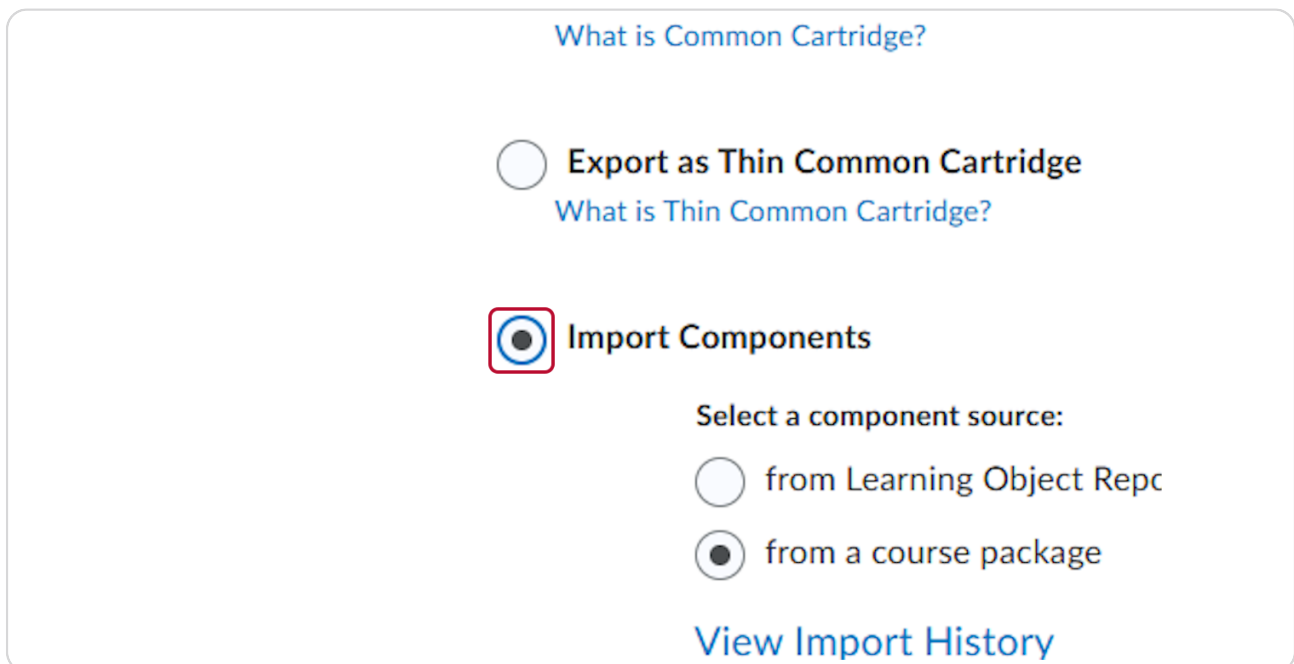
What is Common Cartridge?

Export as Thin Common Cartridge

What is Thin Common Cartridge?

Import Components

Select a component source:

from Learning Object Repc

from a course package

View Import History